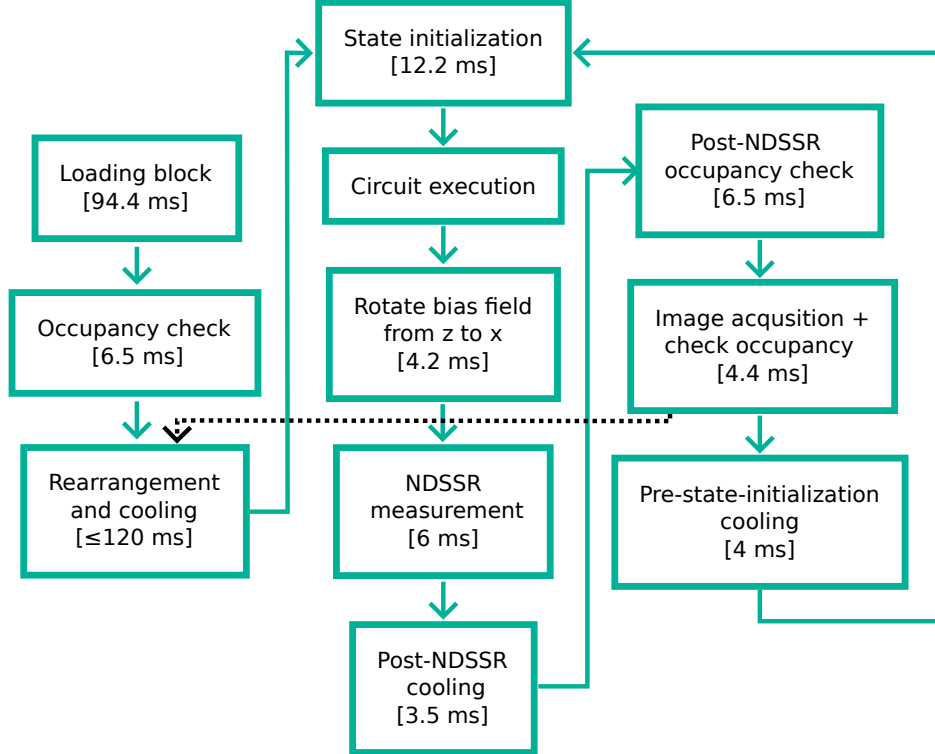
Loading block
[94.4 ms]

Occupancy check
[6.5 ms]

Rearrangement and cooling
[≤120 ms]

State initialization
[12.2 ms]

Circuit execution

Rotate bias field from z to x
[4.2 ms]

NDSSR measurement
[6 ms]

Post-NDSSR cooling
[3.5 ms]

Post-NDSSR occupancy check
[6.5 ms]

Image acqusition + check occupancy
[4.4 ms]

Pre-state-initialization cooling
[4 ms]